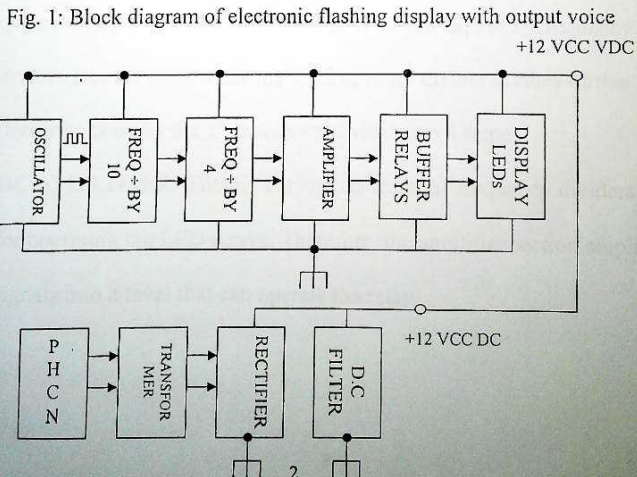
Fig. 1: Block diagram of electronic flashing display with output voice

+12 VCC VDC

OSCILLATOR

FREQ ÷ BY 10

FREQ ÷ BY 4

AMPLIFIER

BUFFER RELAYS

DISPLAY LEDs

+12 VCC DC

P H C N

TRANSFORMER

RECTIFIER

D.C FILTER

2